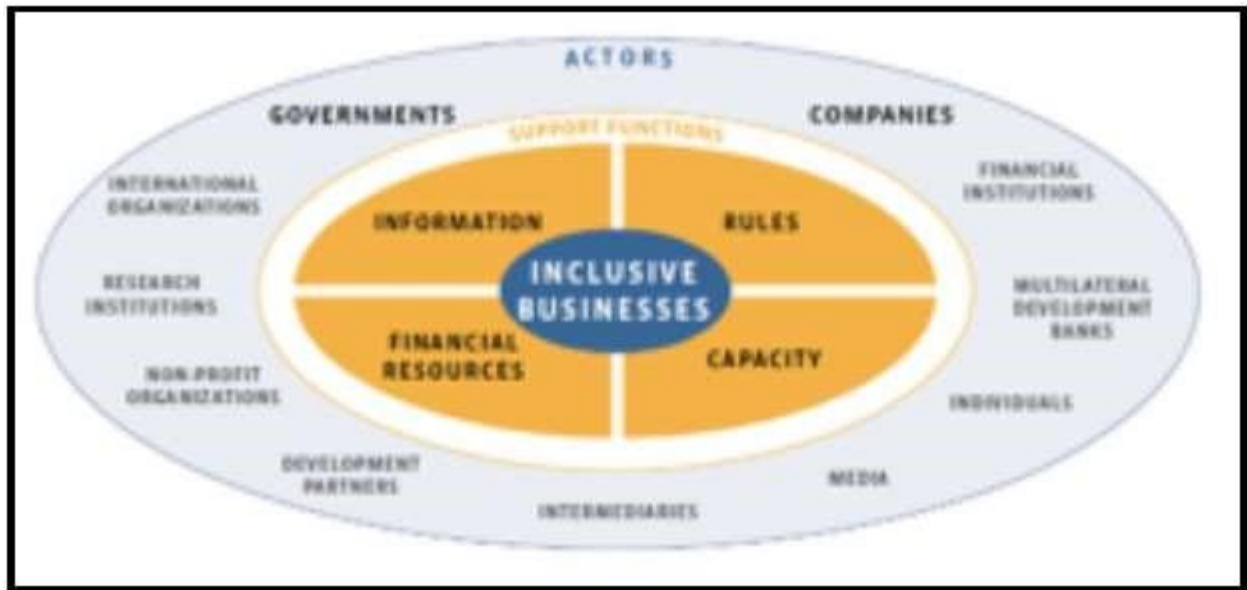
ACTORS

GOVERNMENTS

COMPANIES

SUPPORT FUNCTIONS

INTERNATIONAL ORGANIZATIONS

FINANCIAL INSTITUTIONS

INFORMATION

RULES

RESEARCH INSTITUTIONS

INCLUSIVE BUSINESSES

MULTILATERAL DEVELOPMENT BANKS

FINANCIAL RESOURCES

CAPACITY

NON-PROFIT ORGANIZATIONS

INDIVIDUALS

DEVELOPMENT PARTNERS

MEDIA

INTERMEDIARIES